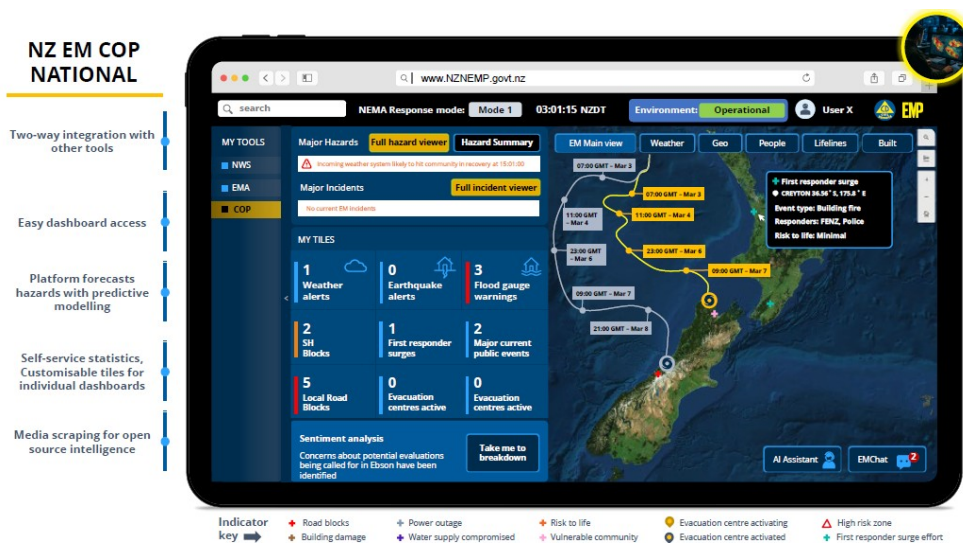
NZ EM COP NATIONAL

Two-way integration with other tools

Easy dashboard access

Platform forecasts hazards with predictive modelling

Self-service statistics, Customisable tiles for individual dashboards

Media scraping for open source intelligence

www.NZNEMP.govt.nz

search

NEMA Response mode: Mode 1

03:01:15 NZDT

Environment: Operational

User X

EMP

MY TOOLS

NWS

EMA

COP

Major Hazards

Full hazard viewer

Hazard Summary

Incoming weather system likely to hit community in recovery at 15:01:00

Major Incidents

Full incident viewer

No current EM incidents

MY TILES

1 Weather alerts

0 Earthquake alerts

3 Flood gauge warnings

2 SH Blocks

1 First responder surges

2 Major current public events

5 Local Road Blocks

0 Evacuation centres active

0 Evacuation centres active

Sentiment analysis

Concerns about potential evaluations being called for in Ebson have been identified

Take me to breakdown

EM Main view

Weather

Geo

People

Lifelines

Built

07:00 GMT - Mar 3

07:00 GMT - Mar 3

11:00 GMT - Mar 4

11:00 GMT - Mar 4

23:00 GMT - Mar 6

23:00 GMT - Mar 6

09:00 GMT - Mar 7

09:00 GMT - Mar 7

21:00 GMT - Mar 8

First responder surge

CREYTON 36.56° S, 175.8° E

Event type: Building fire

Responders: FENZ, Police

Risk to life: Minimal

AI Assistant

EMChat 2

Indicator key

Road blocks

Building damage

Power outage

Water supply compromised

Risk to life

Vulnerable community

Evacuation centre activating

Evacuation centre activated

High risk zone

First responder surge effort